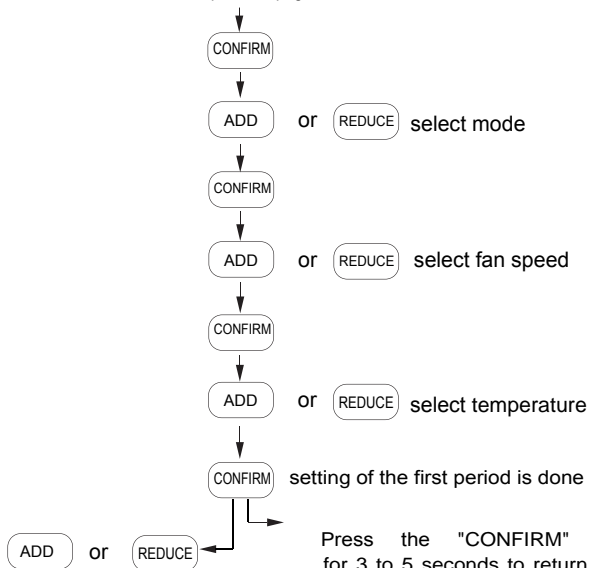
CONFIRM

ADD or REDUCE select mode

CONFIRM

ADD or REDUCE select fan speed

CONFIRM

ADD or REDUCE select temperature

CONFIRM setting of the first period is done

ADD or REDUCE

Press the "CONFIRM" for 3 to 5 seconds to return